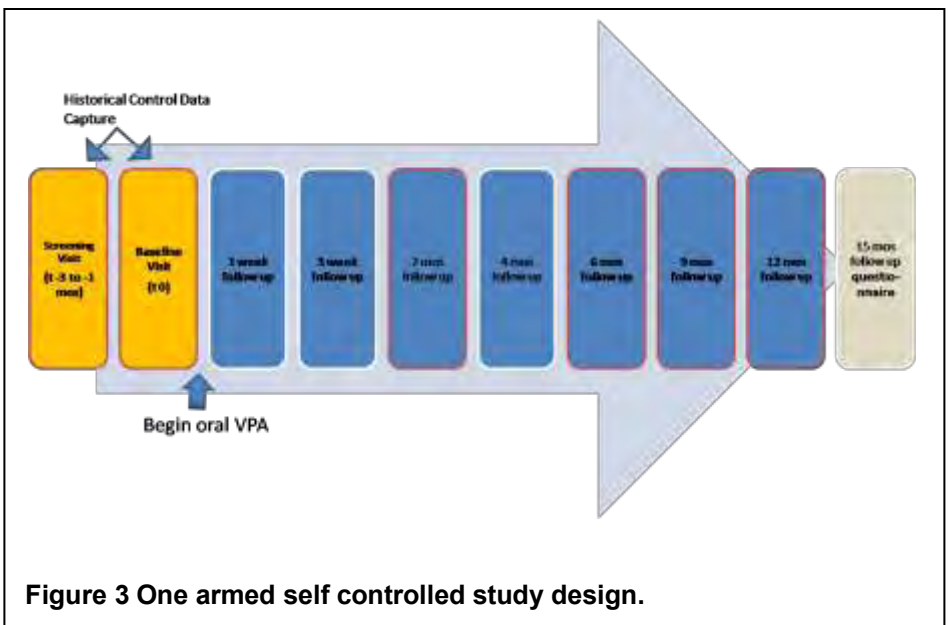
Historical Control Data Capture

Screening Visit (t -3 to -1 mos)

Baseline Visit (t0)

1 week follow up

3 week follow up

2 mos follow up

4 mos follow up

6 mos follow up

9 mos follow up

12 mos follow up

15 mos follow up questionnaire

Begin oral VPA

Figure 3 One armed self controlled study design.